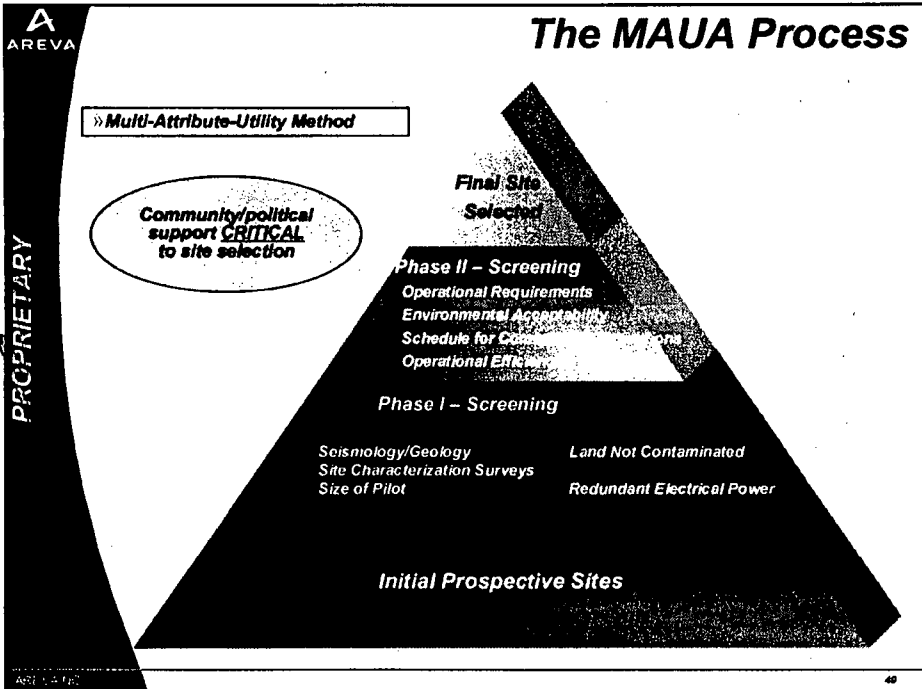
AREVA

The MAUA Process

» Multi-Attribute-Utility Method

Community/political support CRITICAL to site selection

PROPRIETARY

Final Site Selected

Phase II – Screening
Operational Requirements
Environmental Acceptability
Schedule for Com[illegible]ons
Operational Efficie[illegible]

Phase I – Screening

Seismology/Geology
Site Characterization Surveys
Size of Pilot

Land Not Contaminated

Redundant Electrical Power

Initial Prospective Sites

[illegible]

49